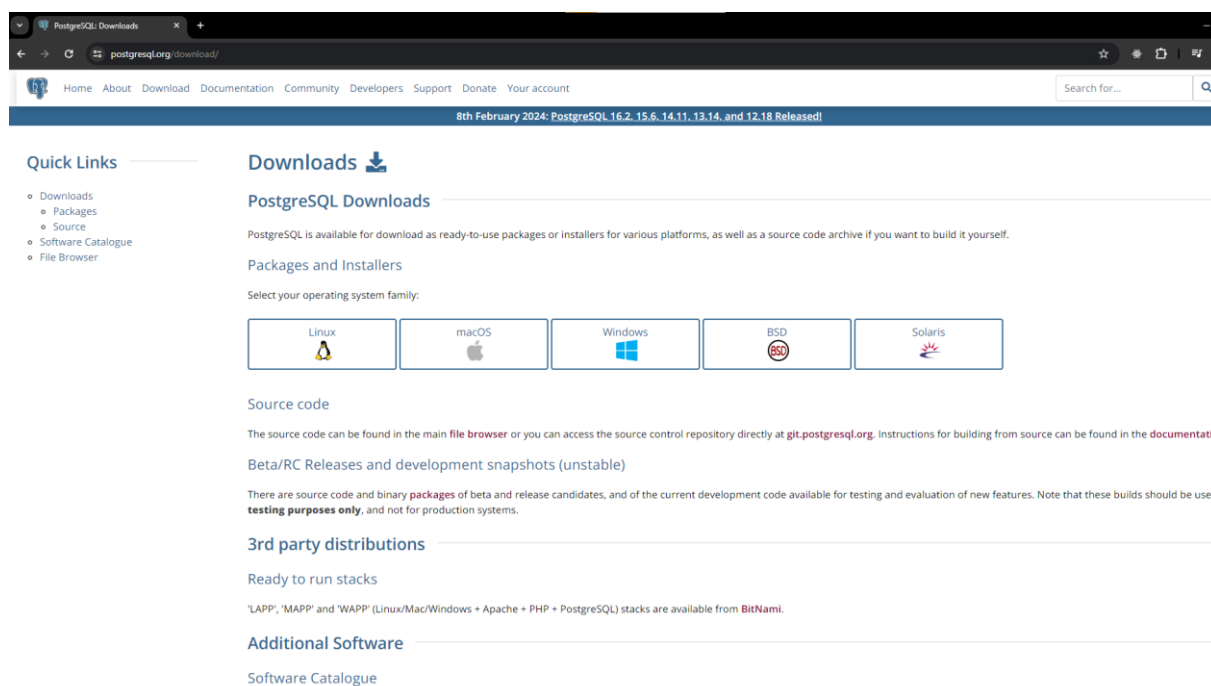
PostgreSQL: Downloads

postgresql.org/download/

Home About Download Documentation Community Developers Support Donate Your account

Search for...

8th February 2024: PostgreSQL 16.2, 15.6, 14.11, 13.14, and 12.18 Released!

Quick Links

- Downloads
  - Packages
  - Source
- Software Catalogue
- File Browser

Downloads

PostgreSQL Downloads

PostgreSQL is available for download as ready-to-use packages or installers for various platforms, as well as a source code archive if you want to build it yourself.

Packages and Installers

Select your operating system family:

Linux | macOS | Windows | BSD | Solaris

Source code

The source code can be found in the main file browser or you can access the source control repository directly at git.postgresql.org. Instructions for building from source can be found in the documentati

Beta/RC Releases and development snapshots (unstable)

There are source code and binary packages of beta and release candidates, and of the current development code available for testing and evaluation of new features. Note that these builds should be use testing purposes only, and not for production systems.

3rd party distributions

Ready to run stacks

'LAPP', 'MAPP' and 'WAPP' (Linux/Mac/Windows + Apache + PHP + PostgreSQL) stacks are available from BitNami.

Additional Software

Software Catalogue